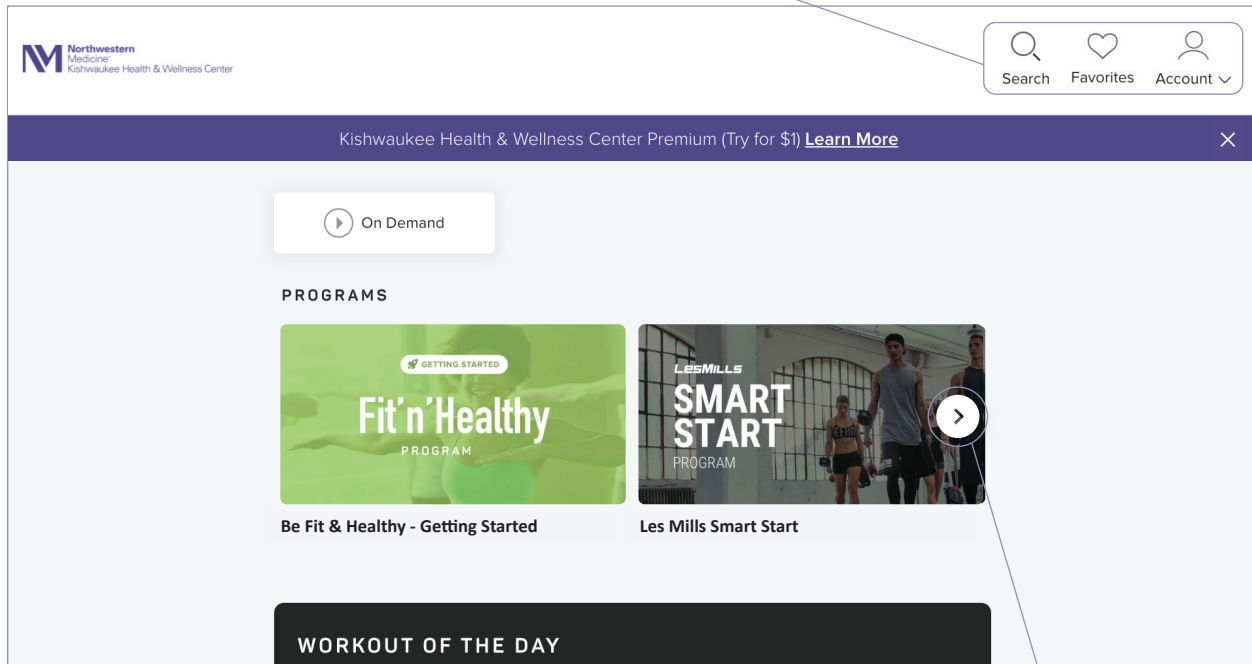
Northwestern Medicine Kishwaukee Health & Wellness Center

Search Favorites Account

Kishwaukee Health & Wellness Center Premium (Try for $1) Learn More

On Demand

PROGRAMS

GETTING STARTED
Fit'n'Healthy
PROGRAM

Be Fit & Healthy - Getting Started

LESMILLS
SMART START
PROGRAM

Les Mills Smart Start

WORKOUT OF THE DAY